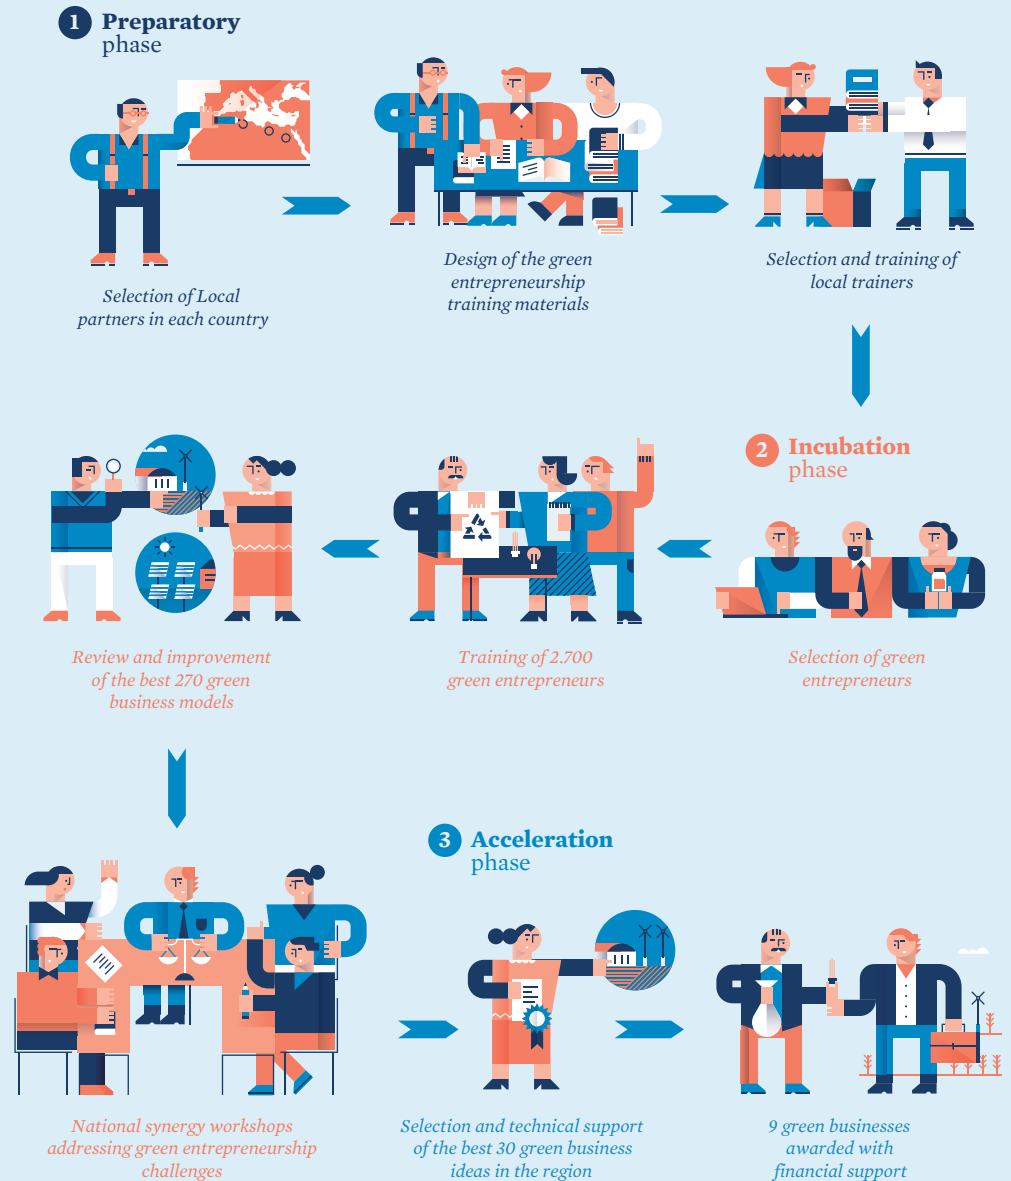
1 Preparatory phase

Selection of Local partners in each country

Design of the green entrepreneurship training materials

Selection and training of local trainers

2 Incubation phase

Selection of green entrepreneurs

Training of 2.700 green entrepreneurs

Review and improvement of the best 270 green business models

3 Acceleration phase

National synergy workshops addressing green entrepreneurship challenges

Selection and technical support of the best 30 green business ideas in the region

9 green businesses awarded with financial support